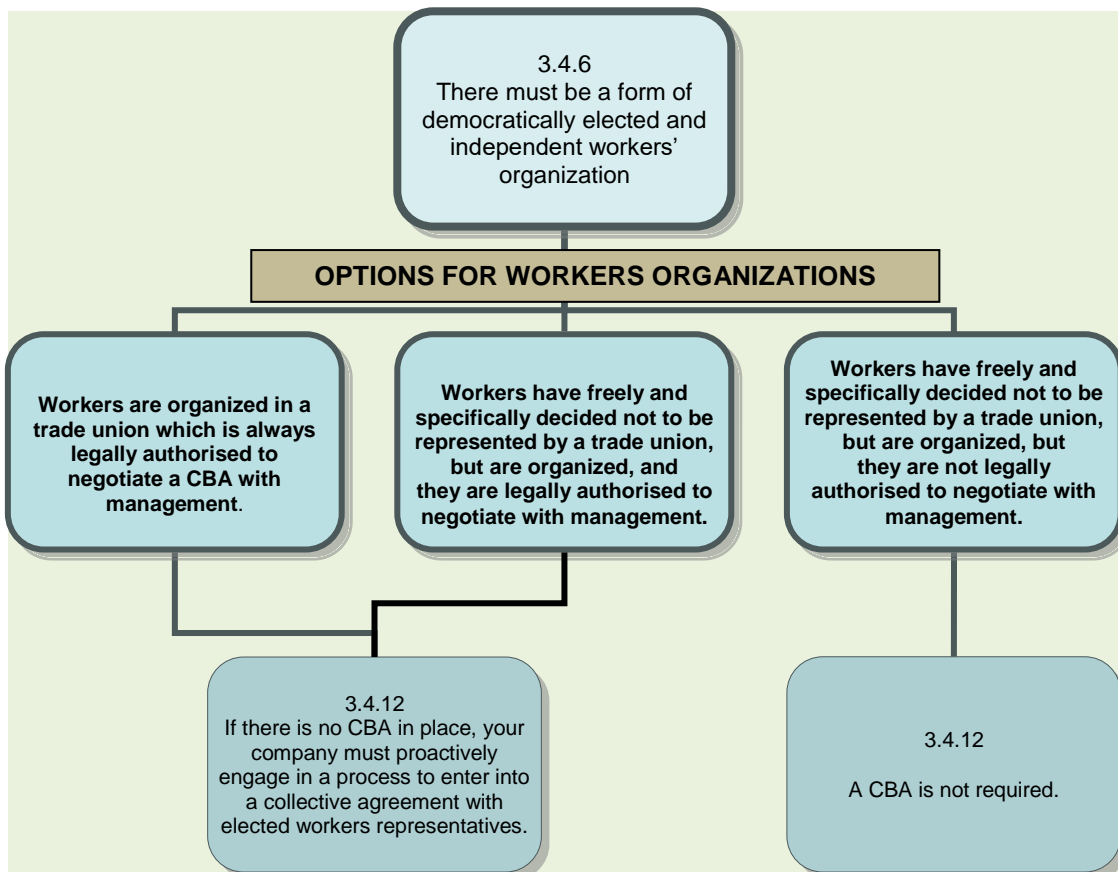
3.4.6
There must be a form of democratically elected and independent workers' organization

OPTIONS FOR WORKERS ORGANIZATIONS

Workers are organized in a trade union which is always legally authorised to negotiate a CBA with management.

Workers have freely and specifically decided not to be represented by a trade union, but are organized, and they are legally authorised to negotiate with management.

Workers have freely and specifically decided not to be represented by a trade union, but are organized, but they are not legally authorised to negotiate with management.

3.4.12
If there is no CBA in place, your company must proactively engage in a process to enter into a collective agreement with elected workers representatives.

3.4.12

A CBA is not required.